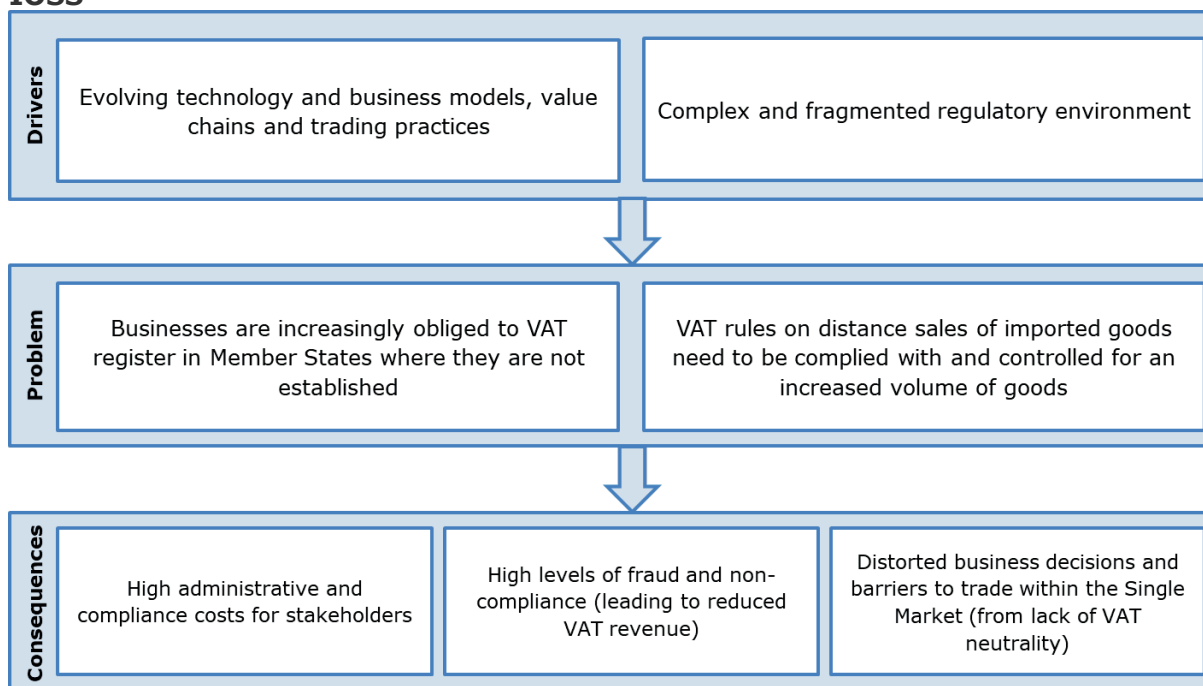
IOSS

Drivers

Evolving technology and business models, value chains and trading practices

Complex and fragmented regulatory environment

Problem

Businesses are increasingly obliged to VAT register in Member States where they are not established

VAT rules on distance sales of imported goods need to be complied with and controlled for an increased volume of goods

Consequences

High administrative and compliance costs for stakeholders

High levels of fraud and non-compliance (leading to reduced VAT revenue)

Distorted business decisions and barriers to trade within the Single Market (from lack of VAT neutrality)